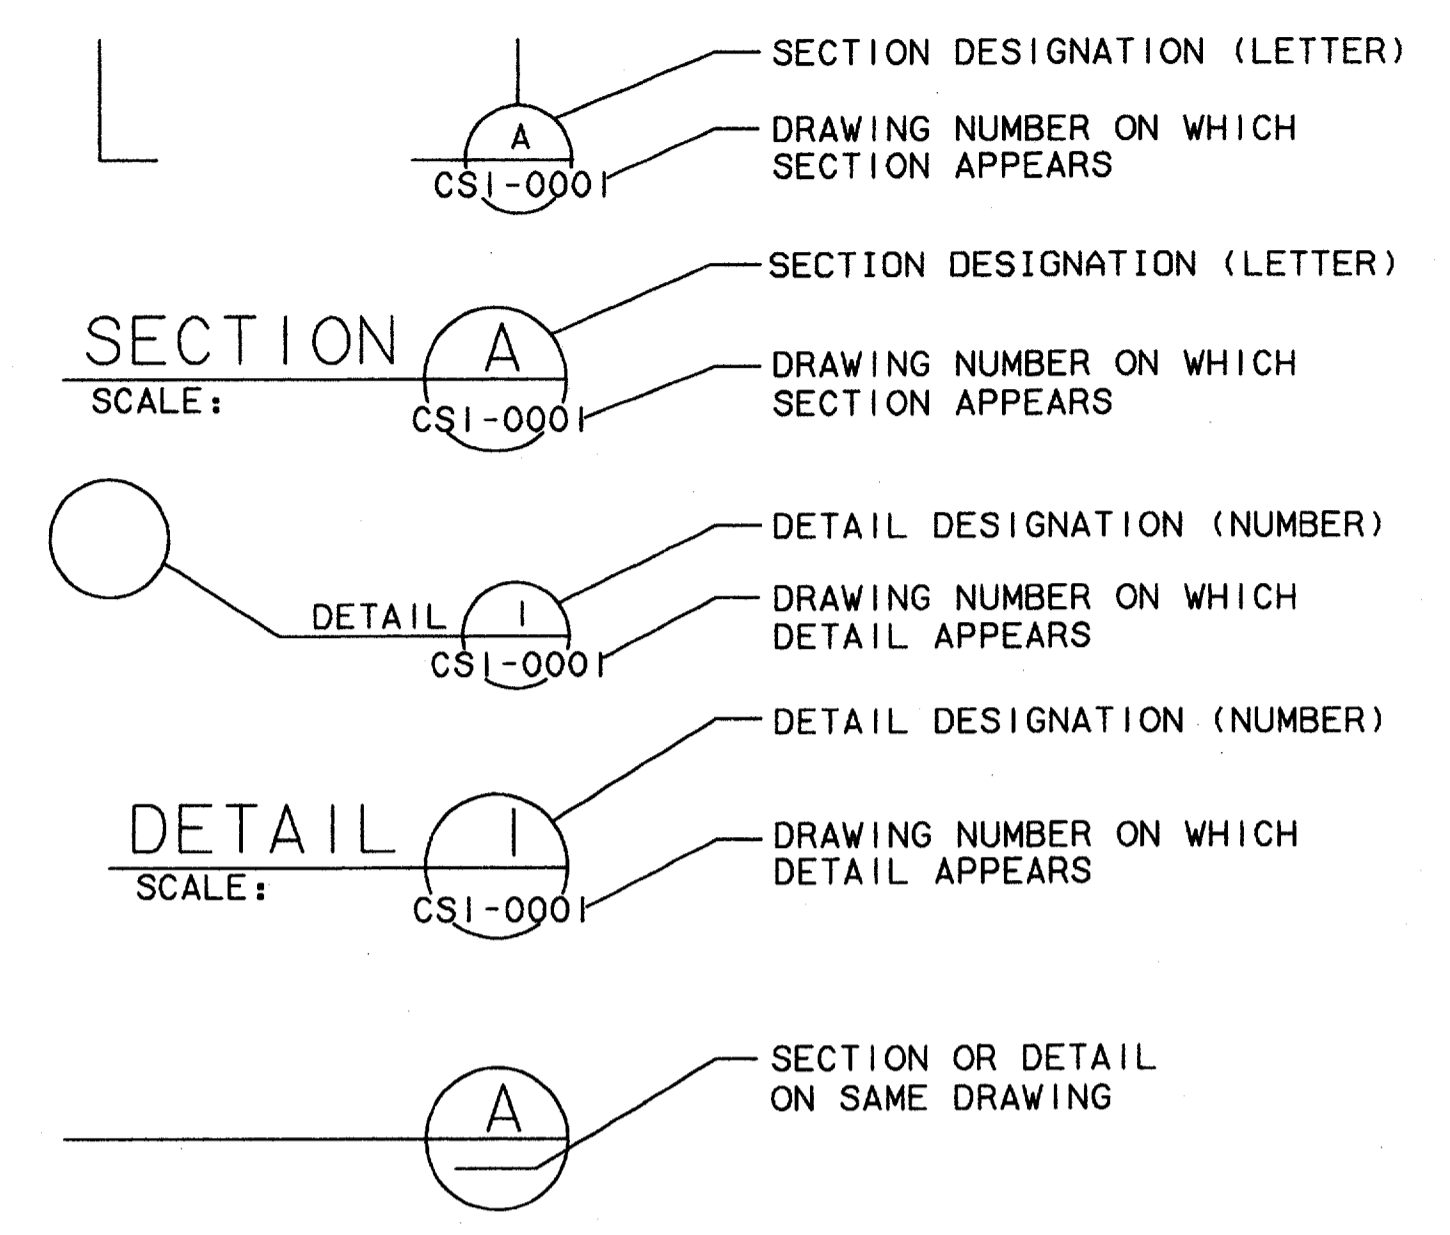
A
CS1-0001
SECTION DESIGNATION (LETTER)
DRAWING NUMBER ON WHICH SECTION APPEARS

SECTION
SCALE:
A
CS1-0001
SECTION DESIGNATION (LETTER)
DRAWING NUMBER ON WHICH SECTION APPEARS

DETAIL
1
CS1-0001
DETAIL DESIGNATION (NUMBER)
DRAWING NUMBER ON WHICH DETAIL APPEARS

DETAIL
SCALE:
1
CS1-0001
DETAIL DESIGNATION (NUMBER)
DRAWING NUMBER ON WHICH DETAIL APPEARS

A
SECTION OR DETAIL ON SAME DRAWING